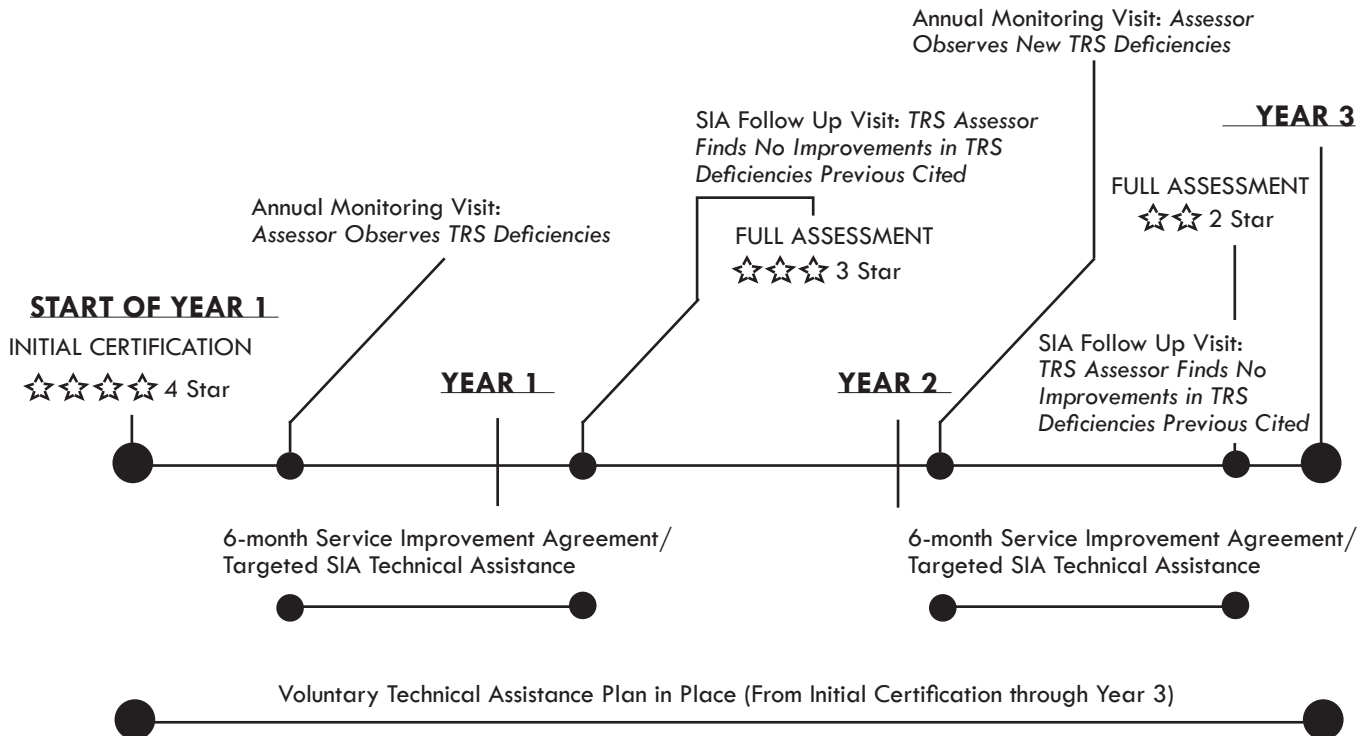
Annual Monitoring Visit: *Assessor Observes New TRS Deficiencies*

**YEAR 3**

SIA Follow Up Visit: *TRS Assessor Finds No Improvements in TRS Deficiencies Previous Cited*

FULL ASSESSMENT
☆☆ 2 Star

Annual Monitoring Visit: *Assessor Observes TRS Deficiencies*

FULL ASSESSMENT
☆☆☆ 3 Star

**START OF YEAR 1**

INITIAL CERTIFICATION
☆☆☆☆ 4 Star

**YEAR 1**

**YEAR 2**

SIA Follow Up Visit: *TRS Assessor Finds No Improvements in TRS Deficiencies Previous Cited*

6-month Service Improvement Agreement/ Targeted SIA Technical Assistance

6-month Service Improvement Agreement/ Targeted SIA Technical Assistance

Voluntary Technical Assistance Plan in Place (From Initial Certification through Year 3)